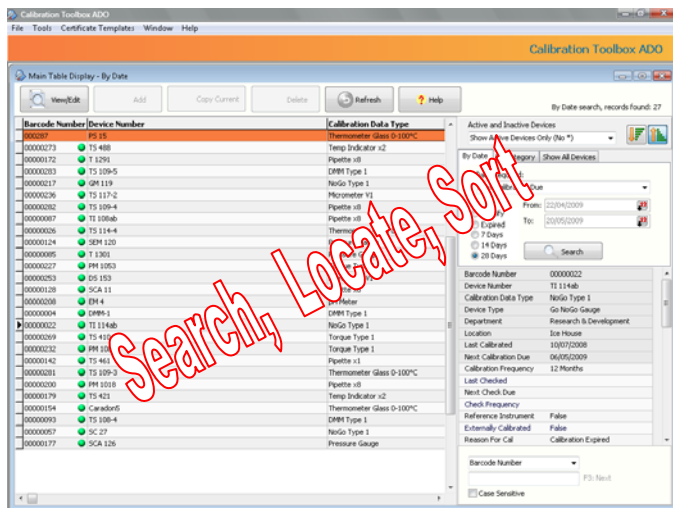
Calibration Toolbox ADO

File Tools Certificate Templates Window Help

Calibration Toolbox ADO

Main Table Display - By Date

View/Edit | Add | Copy Current | Delete | Refresh | Help

By Date search, records found: 27

| Barcode Number | Device Number | Calibration Data Type |
|---|---|---|
| 00000287 | PS 15 | Thermometer Glass 0-100°C |
| 00000273 | TS 488 | Temp Indicator x2 |
| 00000172 | T 1291 | Pipette x8 |
| 00000283 | TS 109-5 | DMM Type 1 |
| 00000217 | GM 119 | NoGo Type 1 |
| 00000236 | TS 117-2 | Micrometer V1 |
| 00000282 | TS 109-4 | Pipette x8 |
| 00000087 | TI 108ab | Pipette x8 |
| 00000026 | TS 114-4 | Thermo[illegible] |
| 00000124 | SEM 120 | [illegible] |
| 00000085 | T 1301 | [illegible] |
| 00000227 | PM 1053 | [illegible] |
| 00000253 | DS 153 | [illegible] |
| 00000128 | SCA 11 | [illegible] |
| 00000208 | EM 4 | pH Meter |
| 00000004 | DMM-1 | DMM Type 1 |
| 00000022 | TI 114ab | NoGo Type 1 |
| 00000269 | TS 410 | Torque Type 1 |
| 00000232 | PM 10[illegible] | Torque Type 1 |
| 00000142 | TS 461 | Pipette x1 |
| 00000281 | TS 109-3 | Thermometer Glass 0-100°C |
| 00000200 | PM 1018 | Pipette x8 |
| 00000179 | TS 421 | Temp Indicator x2 |
| 00000154 | Caradon5 | Thermometer Glass 0-100°C |
| 00000093 | TS 108-4 | DMM Type 1 |
| 00000057 | SC 27 | NoGo Type 1 |
| 00000177 | SCA 126 | Pressure Gauge |

Active and Inactive Devices
Show Active Devices Only (No *)

By Date | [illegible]egory | Show All Devices

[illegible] Due
From: 22/04/2009
To: 20/05/2009
Expired
7 Days
14 Days
28 Days
Search

| Barcode Number | 00000022 |
|---|---|
| Device Number | TI 114ab |
| Calibration Data Type | NoGo Type 1 |
| Device Type | Go NoGo Gauge |
| Department | Research & Development |
| Location | Ice House |
| Last Calibrated | 10/07/2008 |
| Next Calibration Due | 06/05/2009 |
| Calibration Frequency | 12 Months |
| Last Checked | |
| Next Check Due | |
| Check Frequency | |
| Reference Instrument | False |
| Externally Calibrated | False |
| Reason For Cal | Calibration Expired |

Barcode Number
F3: Next
Case Sensitive

Search, Locate, Sort